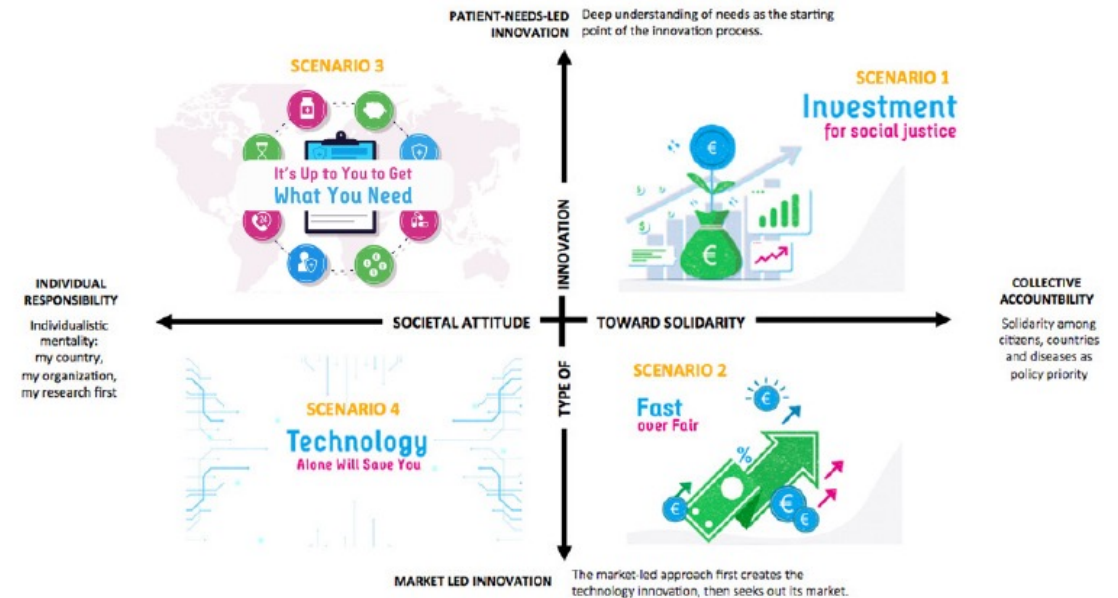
PATIENT-NEEDS-LED INNOVATION

Deep understanding of needs as the starting point of the innovation process.

SCENARIO 3

It's Up to You to Get What You Need

SCENARIO 1

Investment for social justice

INNOVATION

INDIVIDUAL RESPONSIBILITY

Individualistic mentality: my country, my organization, my research first

SOCIETAL ATTITUDE

TOWARD SOLIDARITY

COLLECTIVE ACCOUNTBILITY

Solidarity among citizens, countries and diseases as policy priority

TYPE OF

SCENARIO 4

Technology Alone Will Save You

SCENARIO 2

Fast over Fair

MARKET LED INNOVATION

The market-led approach first creates the technology innovation, then seeks out its market.